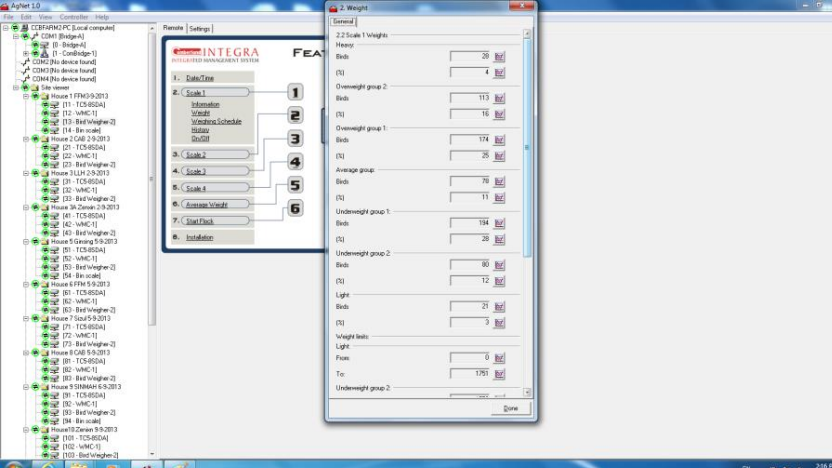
AgNet 1.0

File Edit View Controller Help

CCBFARM2-PC [Local computer]
COM1 [Bridge-A]
[0 - Bridge-A]
[1 - ComBridge-1]
COM2 [No device found]
COM3 [No device found]
COM4 [No device found]
Site viewer
House 1 FFM 3-9-2013
[11 - TC5-8SDA]
[12 - WMC-1]
[13 - Bird Weigher-2]
[14 - Bin scale]
House 2 CAB 2-9-2013
[21 - TC5-8SDA]
[22 - WMC-1]
[23 - Bird Weigher-2]
House 3 LLH 2-9-2013
[31 - TC5-8SDA]
[32 - WMC-1]
[33 - Bird Weigher-2]
House 3A Zenein 2-9-2013
[41 - TC5-8SDA]
[42 - WMC-1]
[43 - Bird Weigher-2]
House 5 Ginsing 5-9-2013
[51 - TC5-8SDA]
[52 - WMC-1]
[53 - Bird Weigher-2]
[54 - Bin scale]
House 6 FFM 5-9-2013
[61 - TC5-8SDA]
[62 - WMC-1]
[63 - Bird Weigher-2]
House 7 Sizul 5-9-2013
[71 - TC5-8SDA]
[72 - WMC-1]
[73 - Bird Weigher-2]
House 8 CAB 5-9-2013
[81 - TC5-8SDA]
[82 - WMC-1]
[83 - Bird Weigher-2]
House 9 SINMAH 6-9-2013
[91 - TC5-8SDA]
[92 - WMC-1]
[93 - Bird Weigher-2]
[94 - Bin scale]
House10 Zenein 9-9-2013
[101 - TC5-8SDA]
[102 - WMC-1]
[103 - Bird Weigher-2]

Remote Settings

INTEGRA
INTEGRATED MANAGEMENT SYSTEM
FEA

1. Date/Time
2. Scale 1
Information
Weight
Weighing Schedule
History
On/Off
3. Scale 2
4. Scale 3
5. Scale 4
6. Average Weight
7. Start Flock
8. Installation

1 2 3 4 5 6

2. Weight
General
2.2 Scale 1 Weights
Heavy:
Birds 28
(%) 4
Overweight group 2:
Birds 113
(%) 16
Overweight group 1:
Birds 174
(%) 25
Average group:
Birds 78
(%) 11
Underweight group 1:
Birds 194
(%) 28
Underweight group 2:
Birds 80
(%) 12
Light:
Birds 21
(%) 3
Weight limits:
Light:
From 0
To 1751
Underweight group 2:
Done